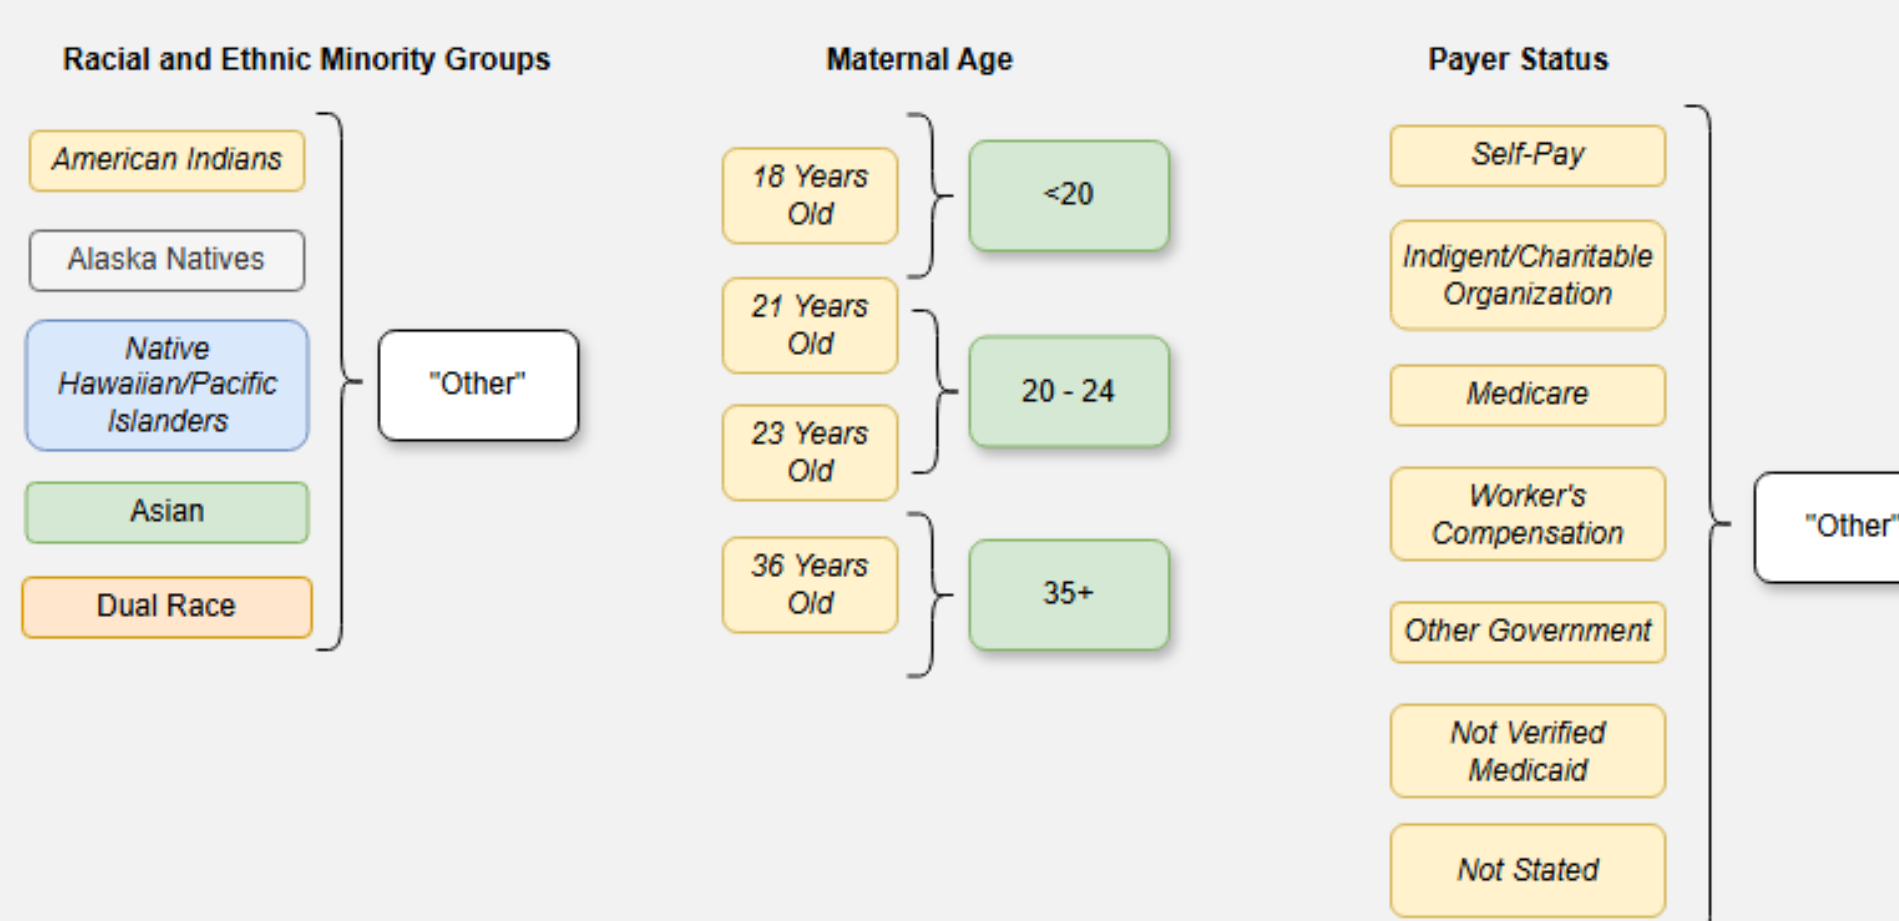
Racial and Ethnic Minority Groups

American Indians

Alaska Natives

Native Hawaiian/Pacific Islanders

Asian

Dual Race

"Other"

Maternal Age

18 Years Old

<20

21 Years Old

23 Years Old

20 - 24

36 Years Old

35+

Payer Status

Self-Pay

Indigent/Charitable Organization

Medicare

Worker's Compensation

Other Government

Not Verified Medicaid

Not Stated

"Other"